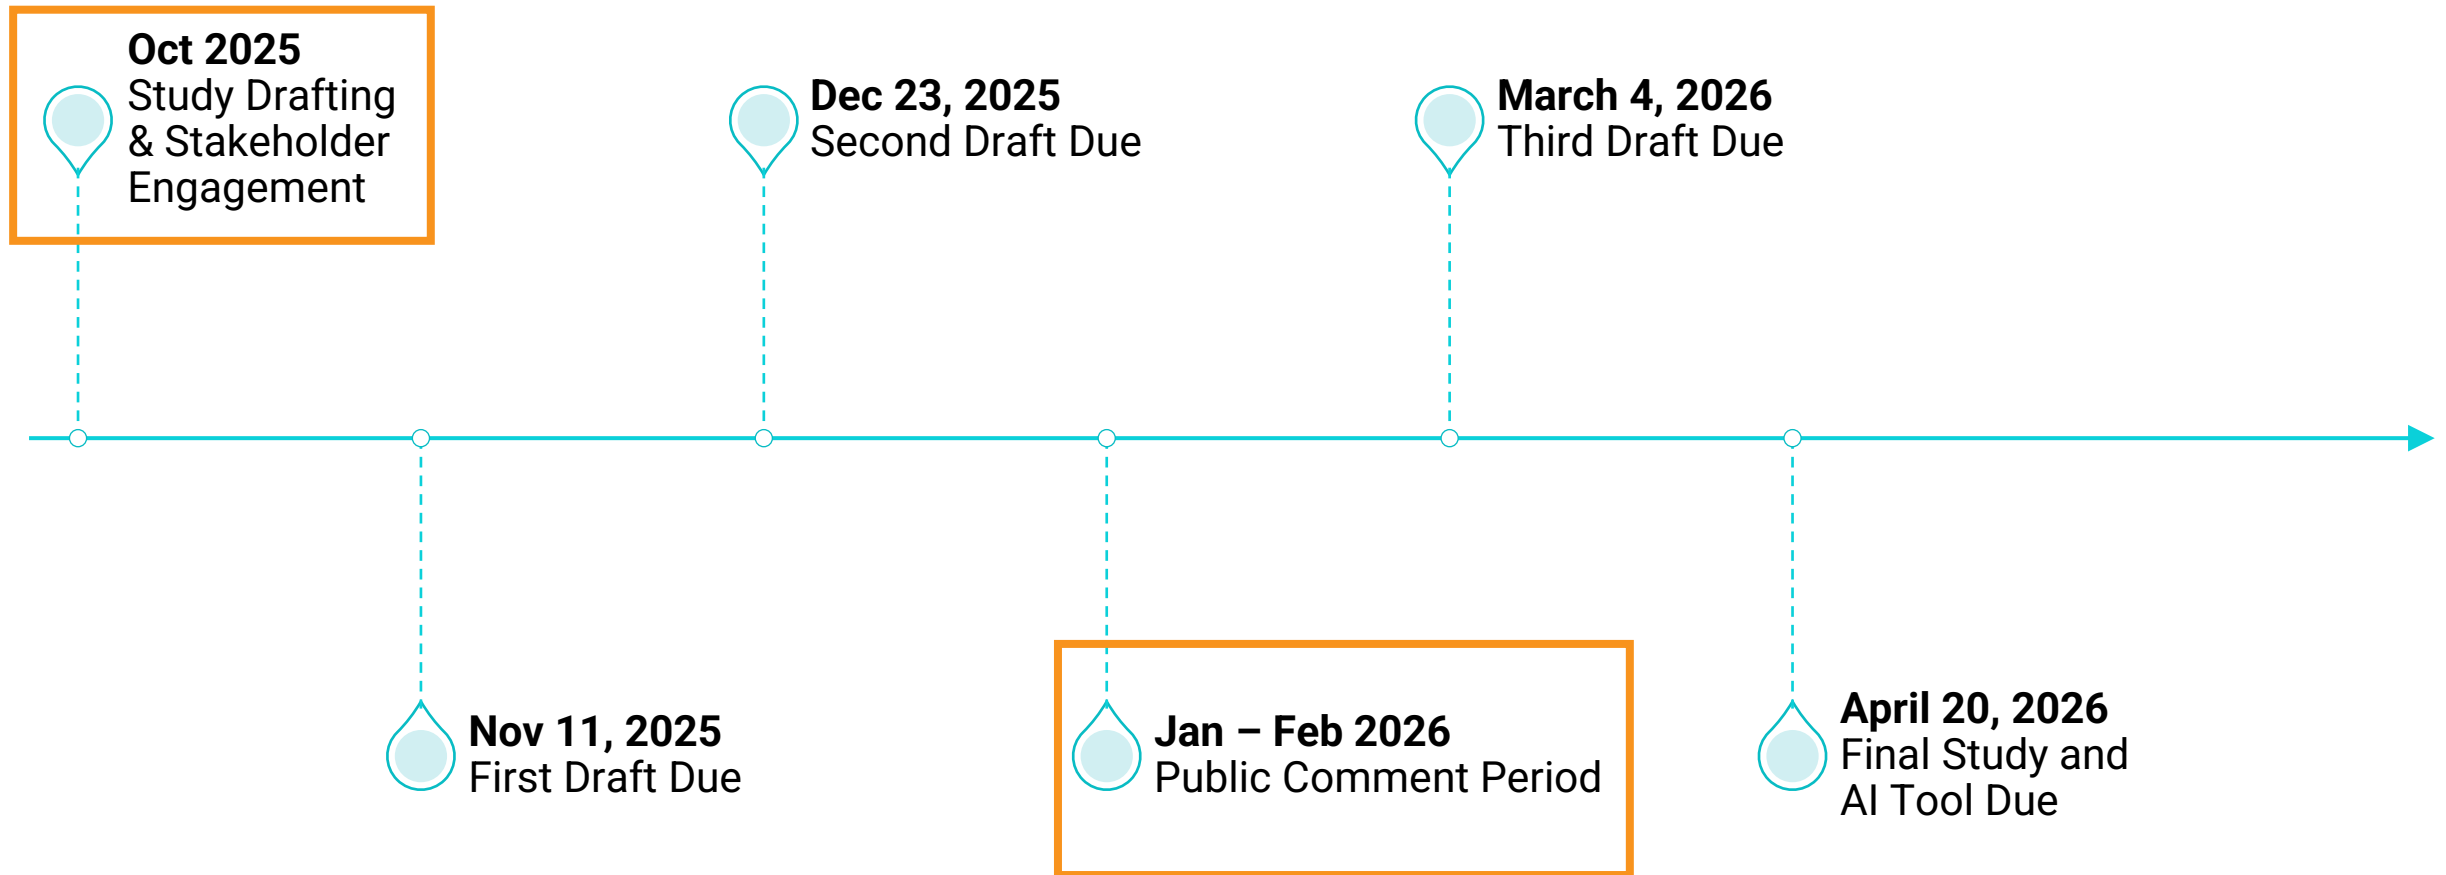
**Oct 2025**
Study Drafting & Stakeholder Engagement

**Nov 11, 2025**
First Draft Due

**Dec 23, 2025**
Second Draft Due

**Jan – Feb 2026**
Public Comment Period

**March 4, 2026**
Third Draft Due

**April 20, 2026**
Final Study and AI Tool Due